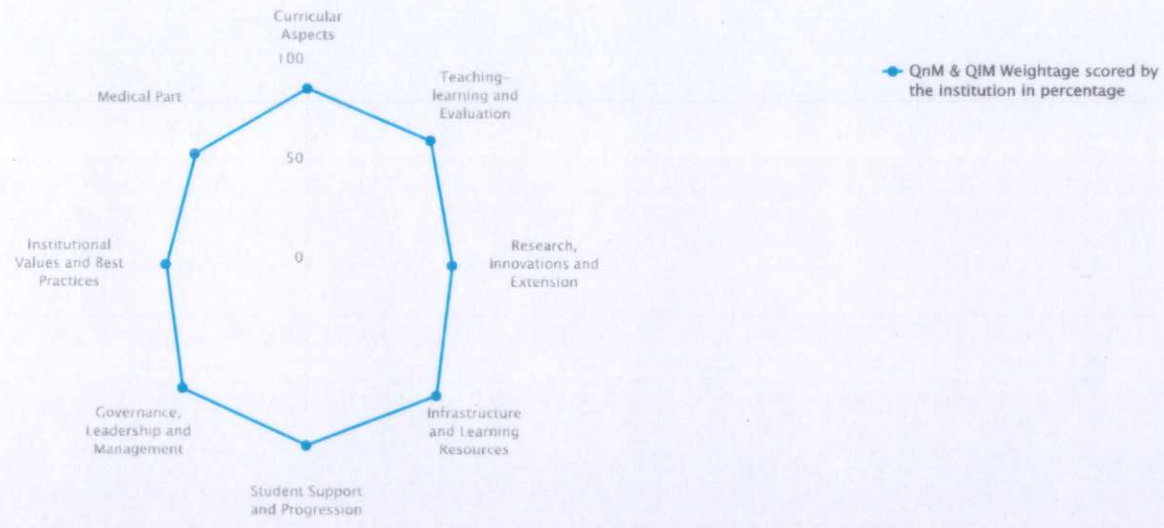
Curricular Aspects

100

Teaching-learning and Evaluation

Medical Part

50

Institutional Values and Best Practices

0

Research, Innovations and Extension

Governance, Leadership and Management

Infrastructure and Learning Resources

Student Support and Progression

QnM & QlM Weightage scored by the institution in percentage